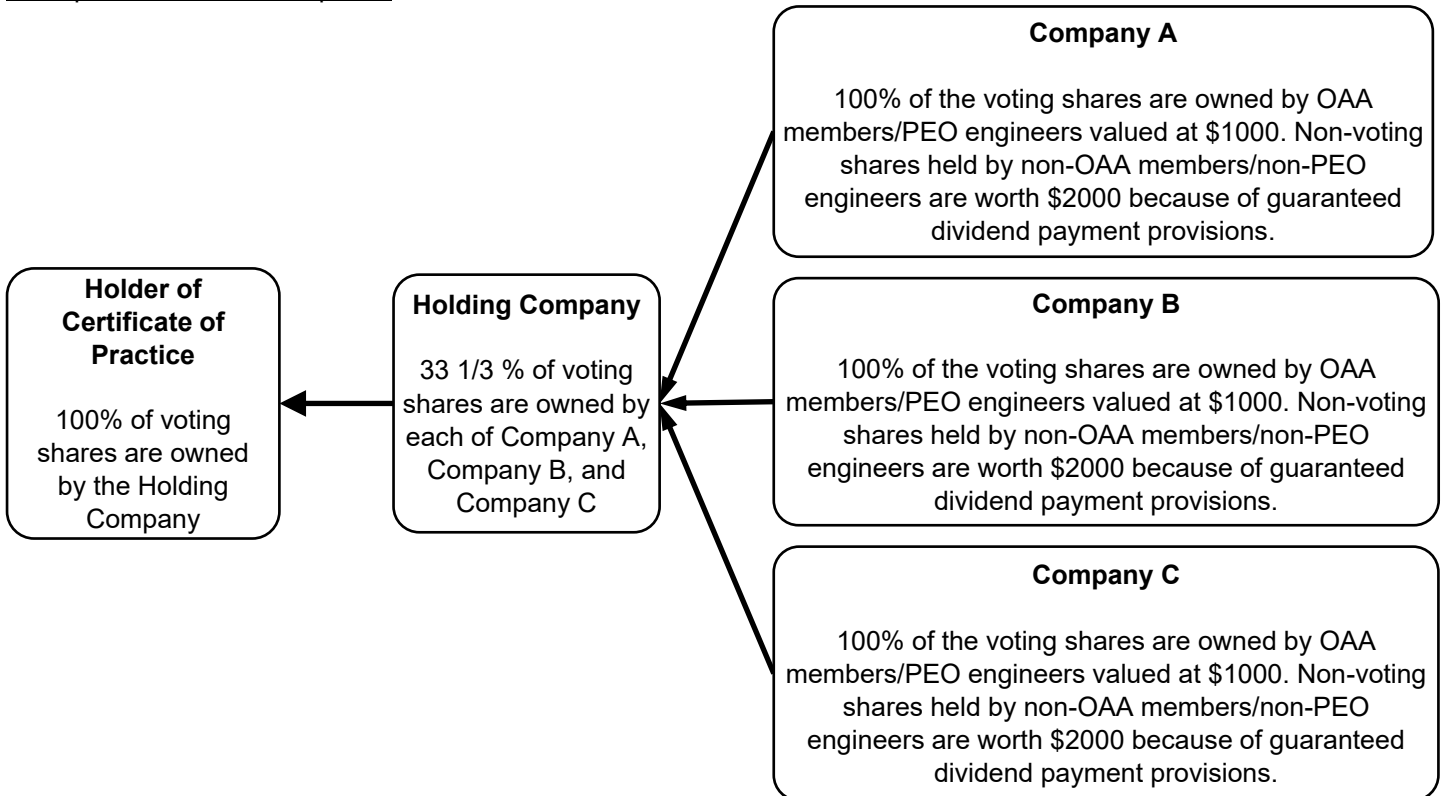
**Holder of Certificate of Practice**

100% of voting shares are owned by the Holding Company

**Holding Company**

33 1/3 % of voting shares are owned by each of Company A, Company B, and Company C

**Company A**

100% of the voting shares are owned by OAA members/PEO engineers valued at $1000. Non-voting shares held by non-OAA members/non-PEO engineers are worth $2000 because of guaranteed dividend payment provisions.

**Company B**

100% of the voting shares are owned by OAA members/PEO engineers valued at $1000. Non-voting shares held by non-OAA members/non-PEO engineers are worth $2000 because of guaranteed dividend payment provisions.

**Company C**

100% of the voting shares are owned by OAA members/PEO engineers valued at $1000. Non-voting shares held by non-OAA members/non-PEO engineers are worth $2000 because of guaranteed dividend payment provisions.